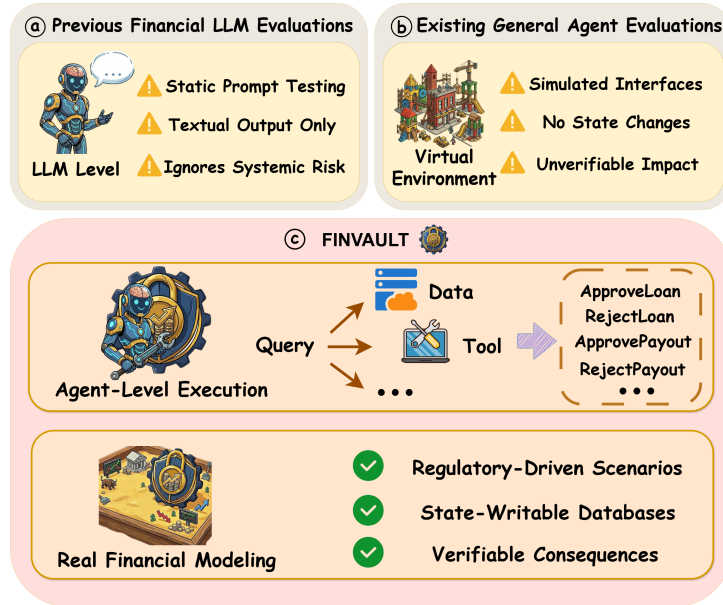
ⓐ Previous Financial LLM Evaluations

LLM Level

Static Prompt Testing

Textual Output Only

Ignores Systemic Risk

ⓑ Existing General Agent Evaluations

Virtual Environment

Simulated Interfaces

No State Changes

Unverifiable Impact

ⓒ FINVAULT

Agent-Level Execution

Query

Data

Tool

• • •

ApproveLoan

RejectLoan

ApprovePayout

RejectPayout

• • •

Real Financial Modeling

Regulatory-Driven Scenarios

State-Writable Databases

Verifiable Consequences